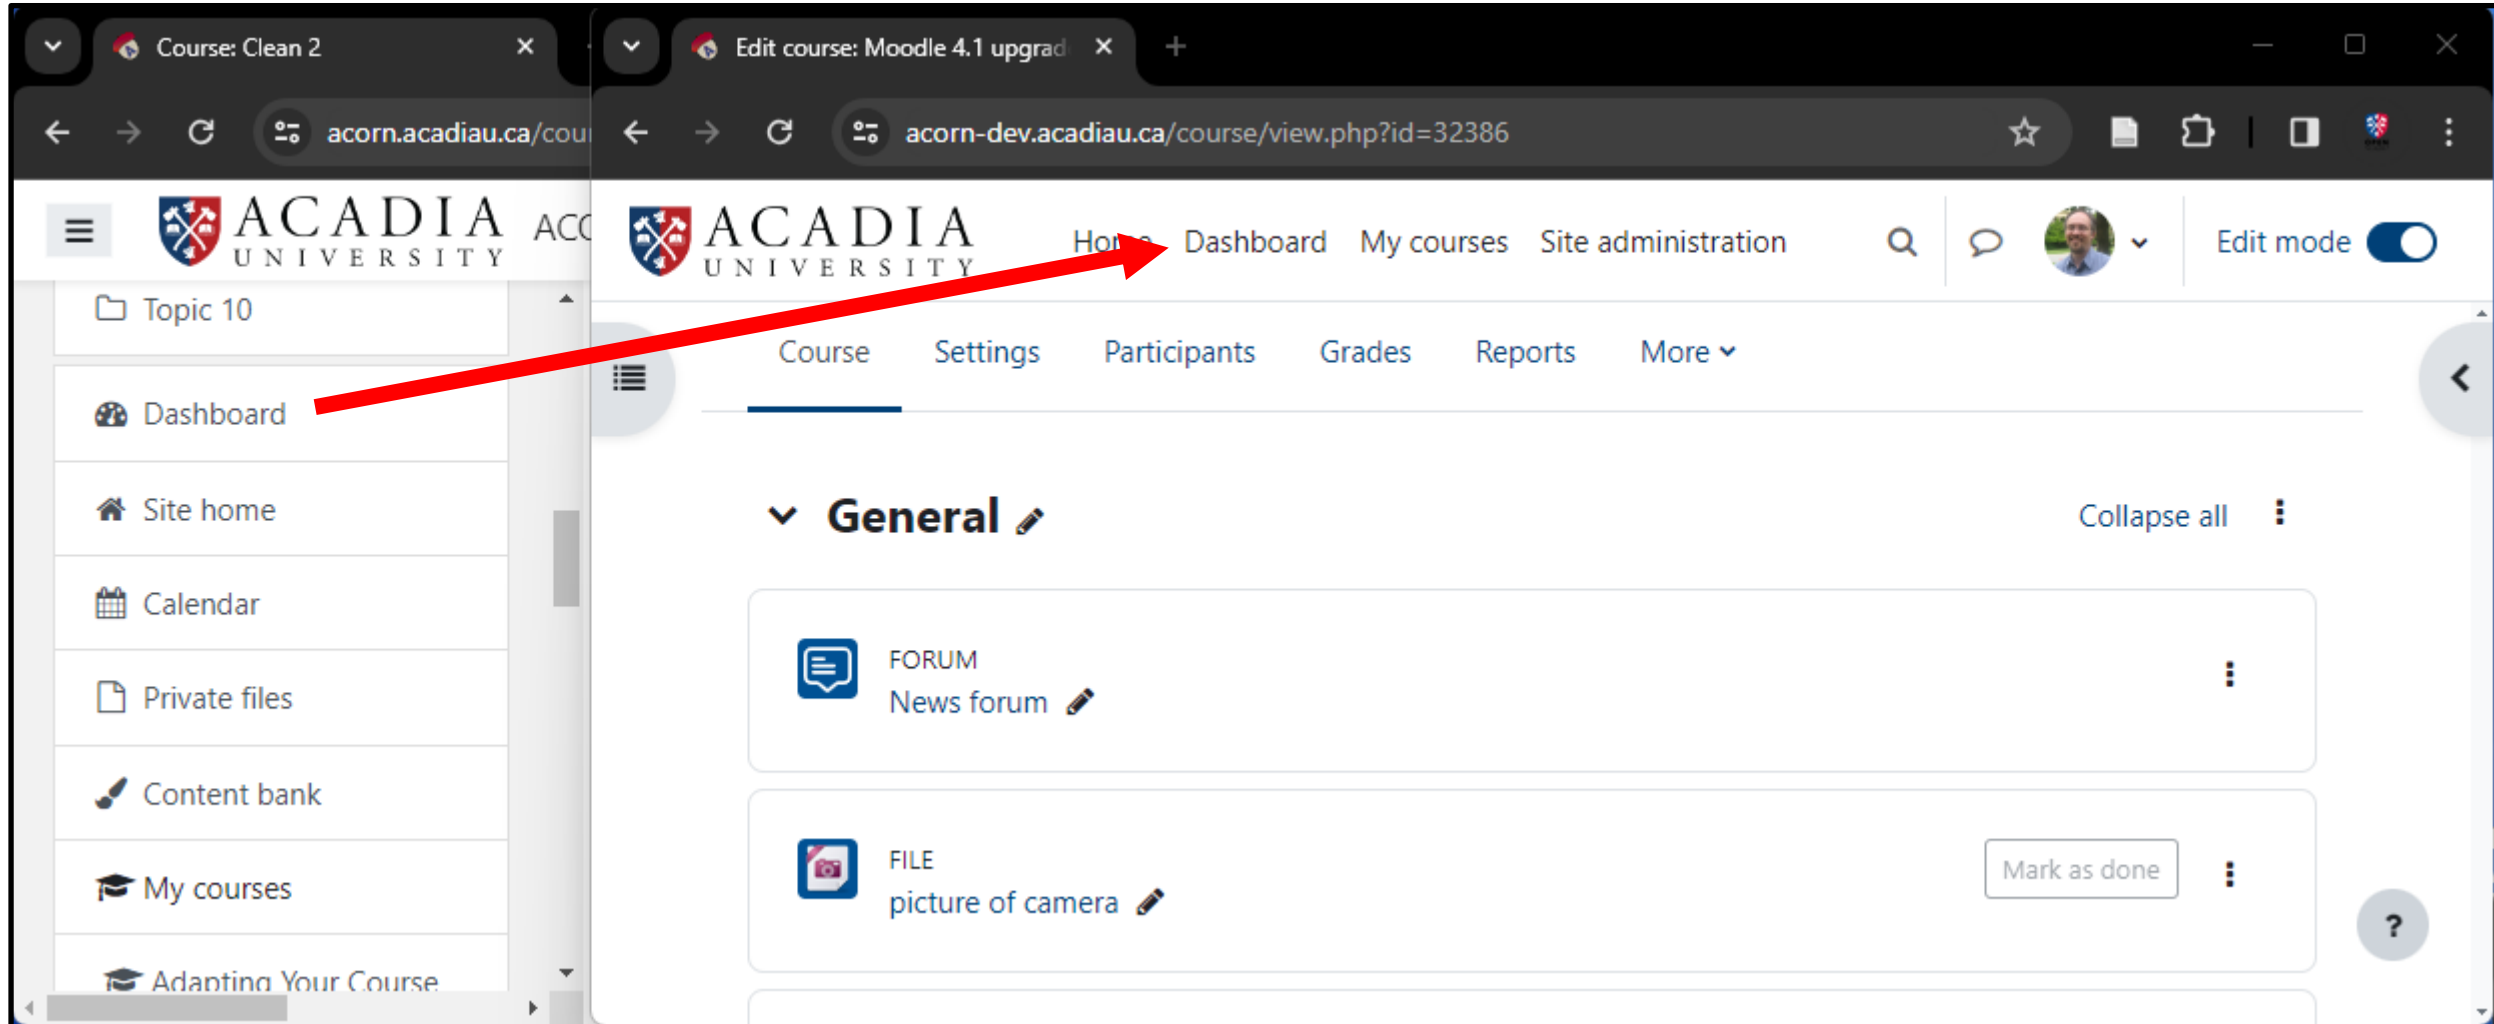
Course: Clean 2

acorn.acadiau.ca/cou

ACADIA UNIVERSITY ACC

Topic 10

Dashboard

Site home

Calendar

Private files

Content bank

My courses

Adapting Your Course

Edit course: Moodle 4.1 upgrad

acorn-dev.acadiau.ca/course/view.php?id=32386

ACADIA UNIVERSITY

Ho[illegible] Dashboard My courses Site administration

Edit mode

Course Settings Participants Grades Reports More

General

Collapse all

FORUM
News forum

FILE
picture of camera

Mark as done

?